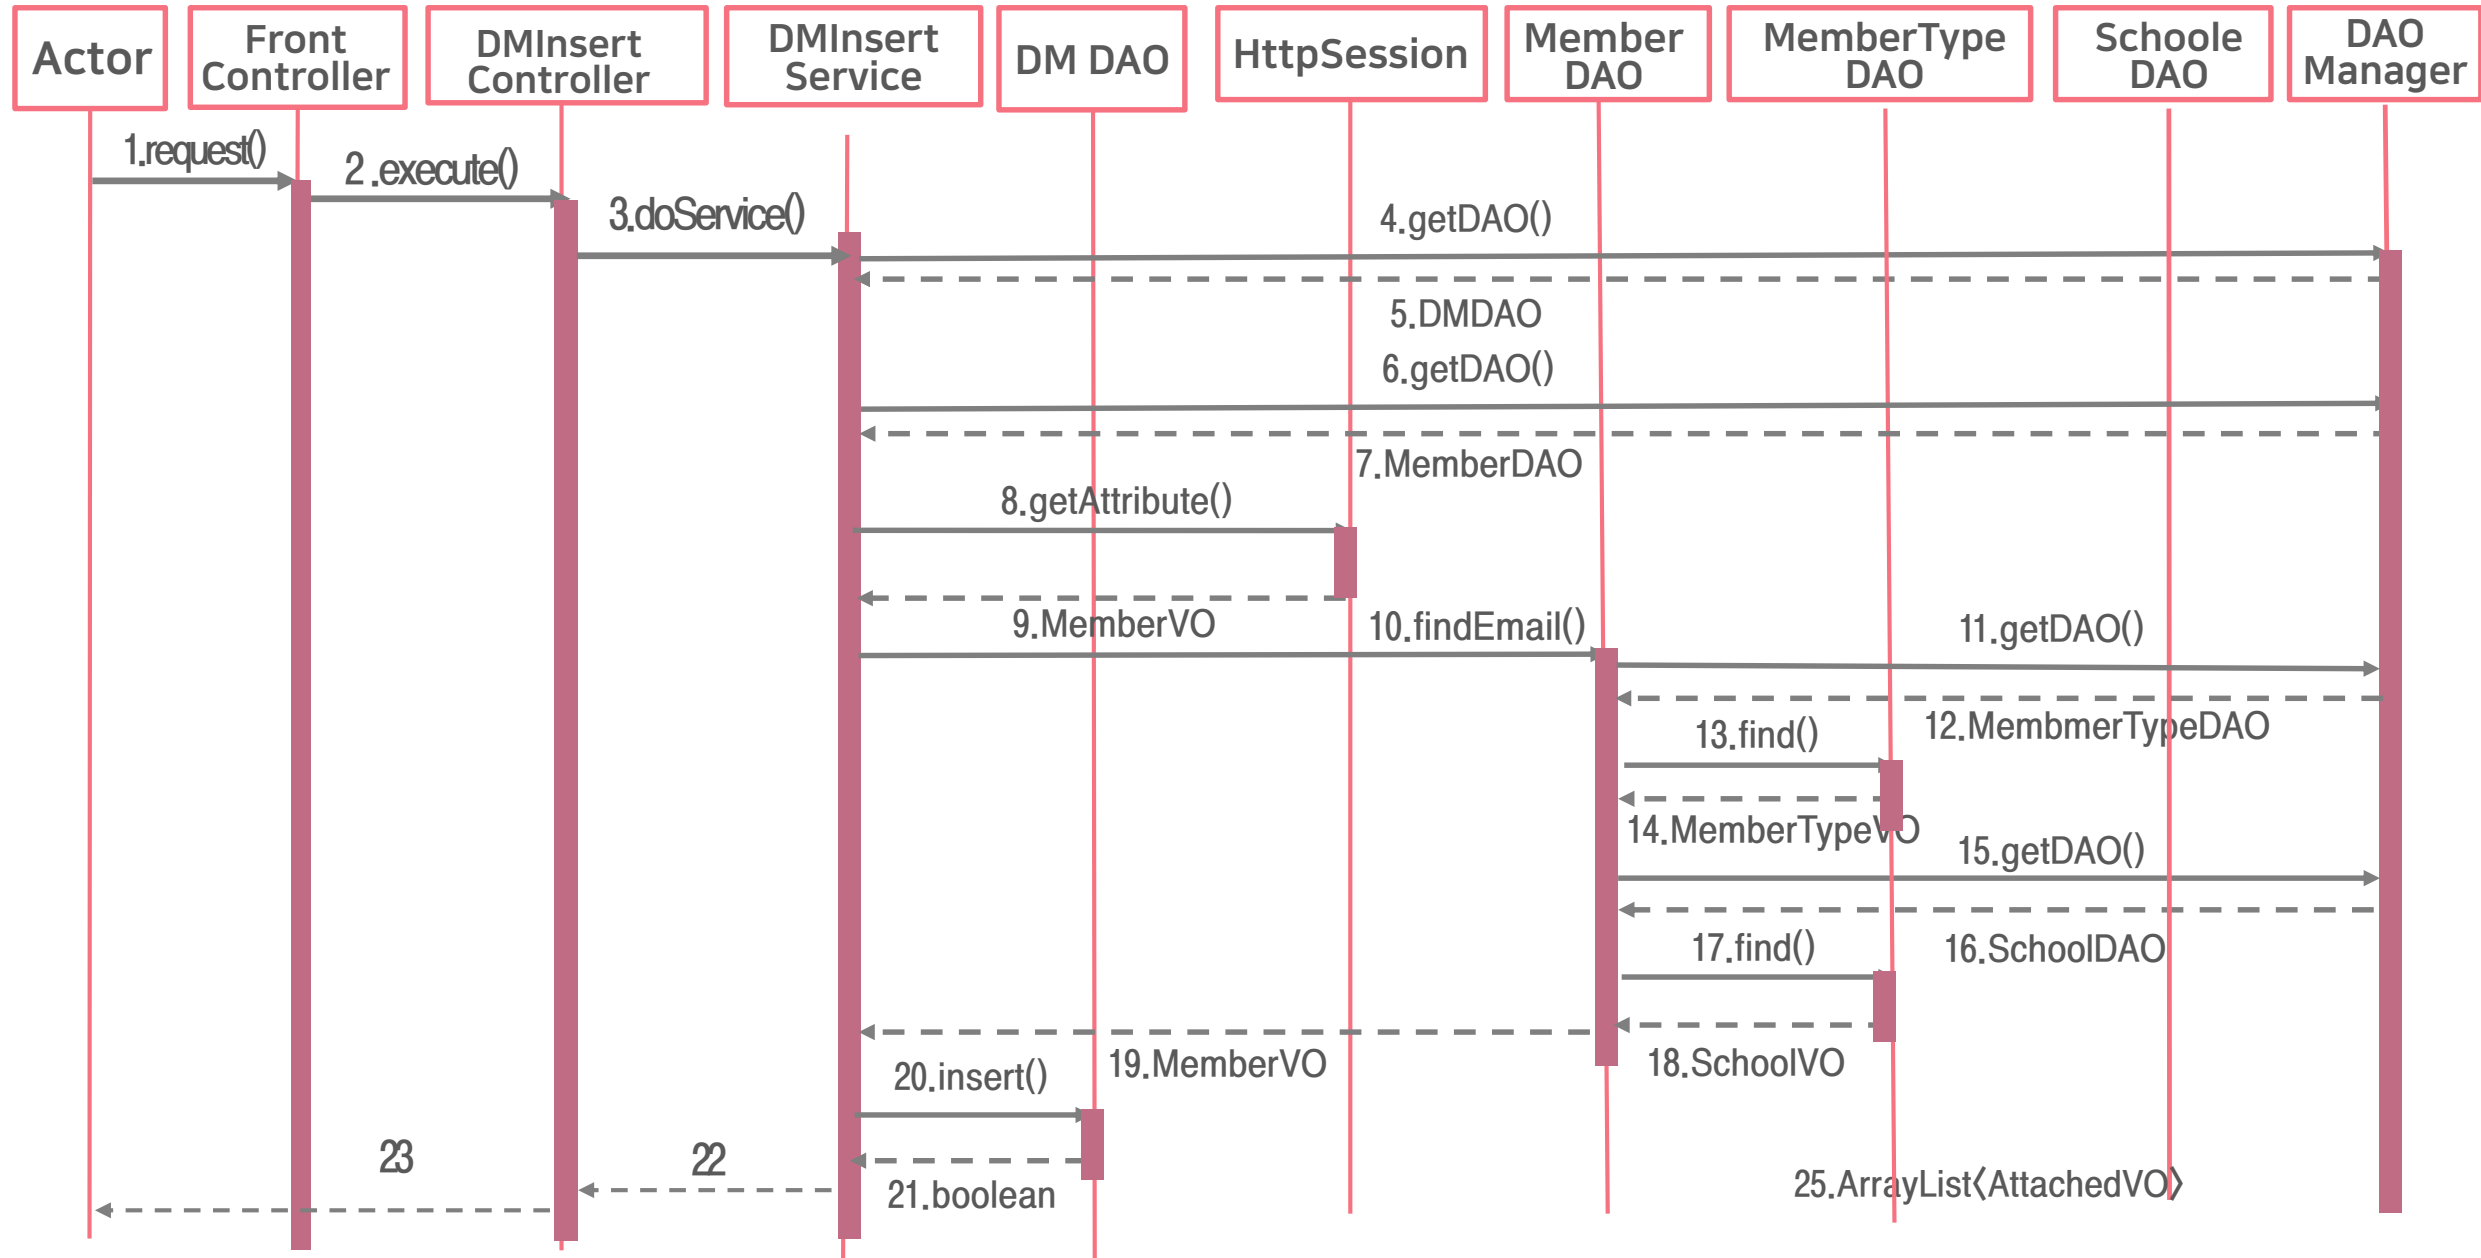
Actor
Front Controller
DMInsert Controller
DMInsert Service
DM DAO
HttpSession
Member DAO
MemberType DAO
Schoole DAO
DAO Manager

1.request()
2 .execute()
3.doService()
4.getDAO()
5.DMDAO
6.getDAO()
7.MemberDAO
8.getAttribute()
9.MemberVO
10.findEmail()
11.getDAO()
12.MembmerTypeDAO
13.find()
14.MemberTypeVO
15.getDAO()
16.SchoolDAO
17.find()
18.SchoolVO
19.MemberVO
20.insert()
21.boolean
22
23
25.ArrayList〈AttachedVO〉